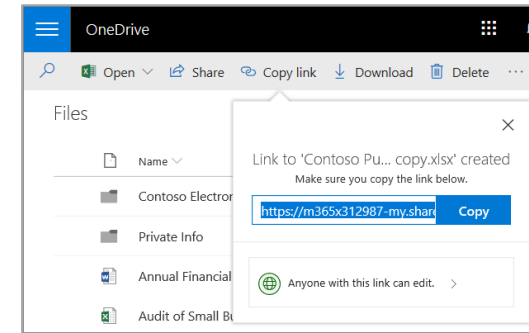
OneDrive

Open Share Copy link Download Delete ···

Files

Name

Contoso Electron

Private Info

Annual Financial

Audit of Small Bu

Link to 'Contoso Pu... copy.xlsx' created

Make sure you copy the link below.

https://m365x312987-my.share

Copy

Anyone with this link can edit.